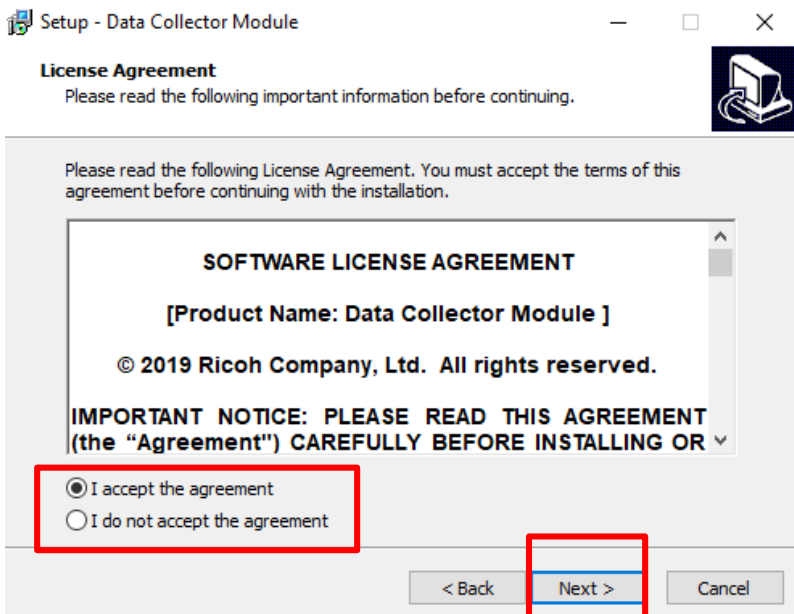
Setup - Data Collector Module

License Agreement
Please read the following important information before continuing.

Please read the following License Agreement. You must accept the terms of this agreement before continuing with the installation.

SOFTWARE LICENSE AGREEMENT

[Product Name: Data Collector Module ]

© 2019 Ricoh Company, Ltd. All rights reserved.

IMPORTANT NOTICE: PLEASE READ THIS AGREEMENT (the “Agreement") CAREFULLY BEFORE INSTALLING OR

I accept the agreement
I do not accept the agreement

< Back
Next >
Cancel